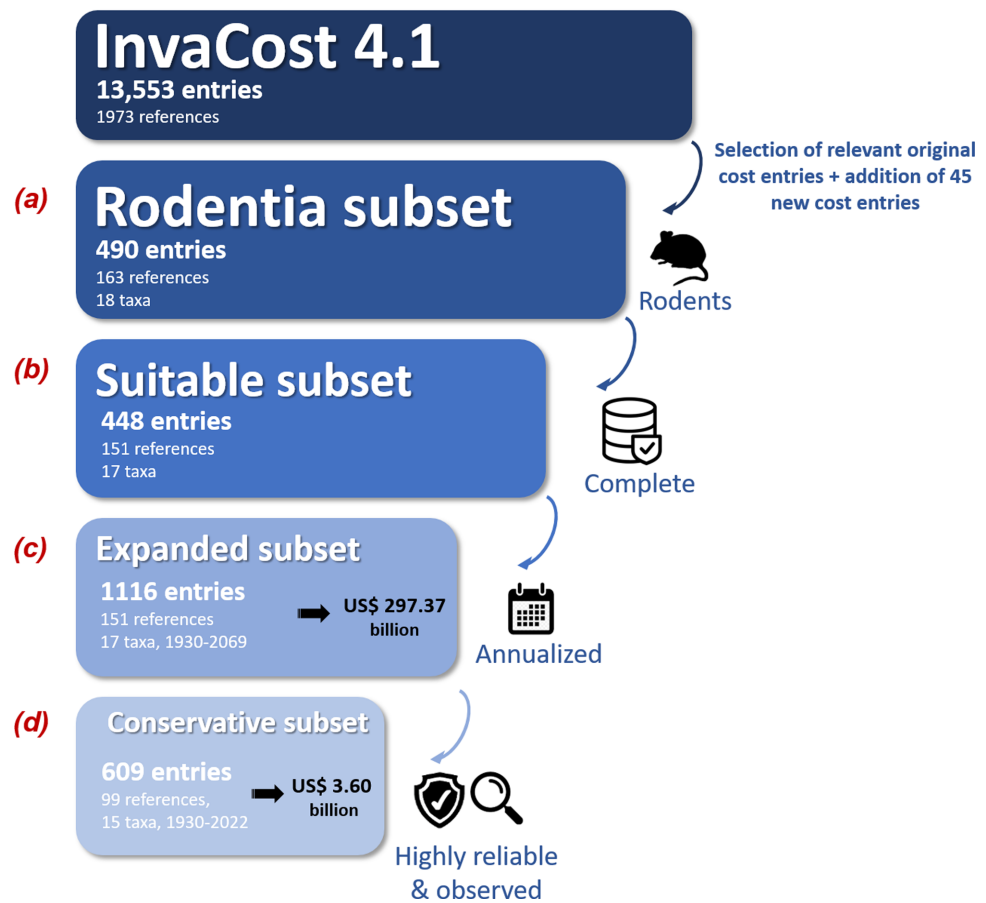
InvaCost 4.1
13,553 entries
1973 references

Selection of relevant original cost entries + addition of 45 new cost entries

(a)
Rodentia subset
490 entries
163 references
18 taxa

Rodents

(b)
Suitable subset
448 entries
151 references
17 taxa

Complete

(c)
Expanded subset
1116 entries
151 references
17 taxa, 1930-2069
US$ 297.37 billion

Annualized

(d)
Conservative subset
609 entries
99 references,
15 taxa, 1930-2022
US$ 3.60 billion

Highly reliable & observed